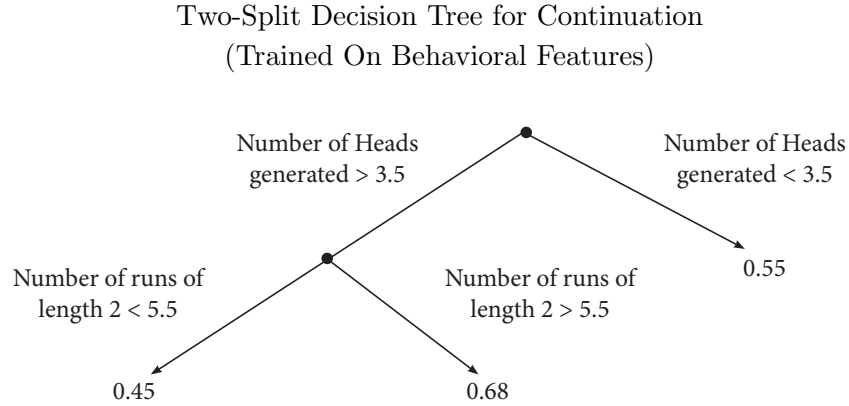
Two-Split Decision Tree for Continuation
(Trained On Behavioral Features)

Number of Heads generated > 3.5

Number of Heads generated < 3.5

Number of runs of length 2 < 5.5

Number of runs of length 2 > 5.5

0.55

0.45

0.68